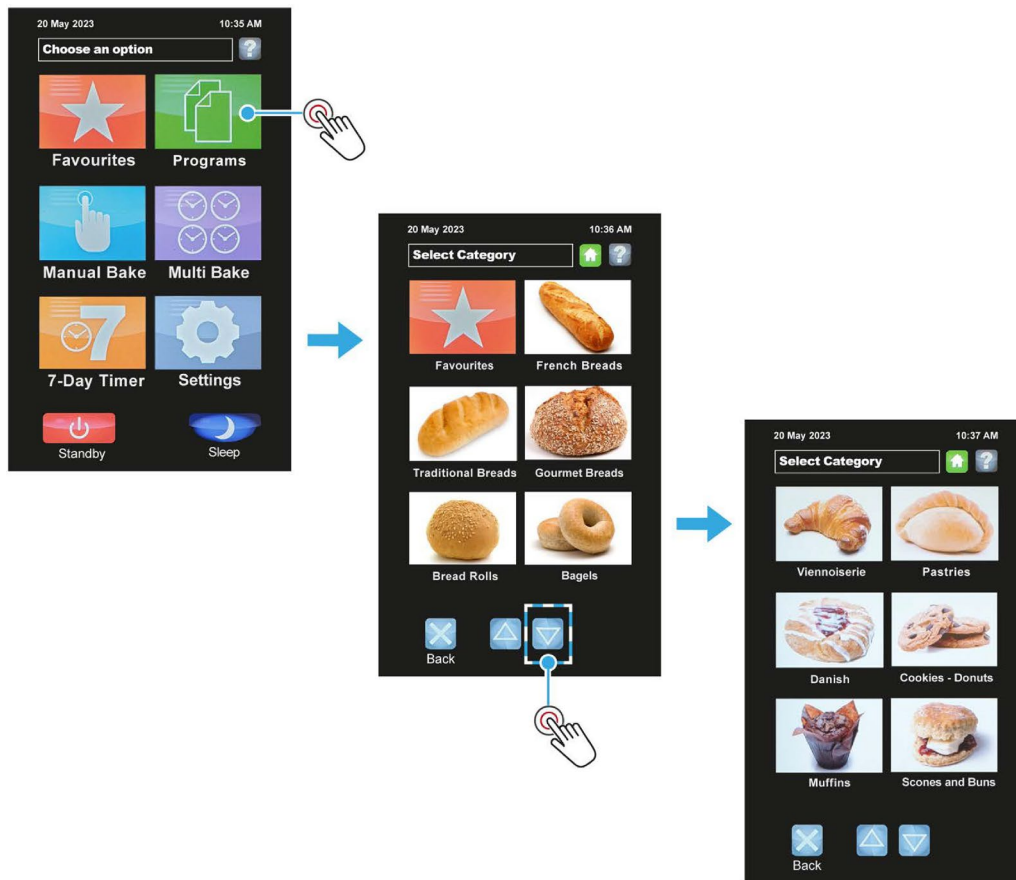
20 May 2023 10:35 AM

Choose an option ?

Favourites

Programs

Manual Bake

Multi Bake

7-Day Timer

Settings

Standby

Sleep

20 May 2023 10:36 AM

Select Category ?

Favourites

French Breads

Traditional Breads

Gourmet Breads

Bread Rolls

Bagels

Back

20 May 2023 10:37 AM

Select Category ?

Viennoiserie

Pastries

Danish

Cookies - Donuts

Muffins

Scones and Buns

Back